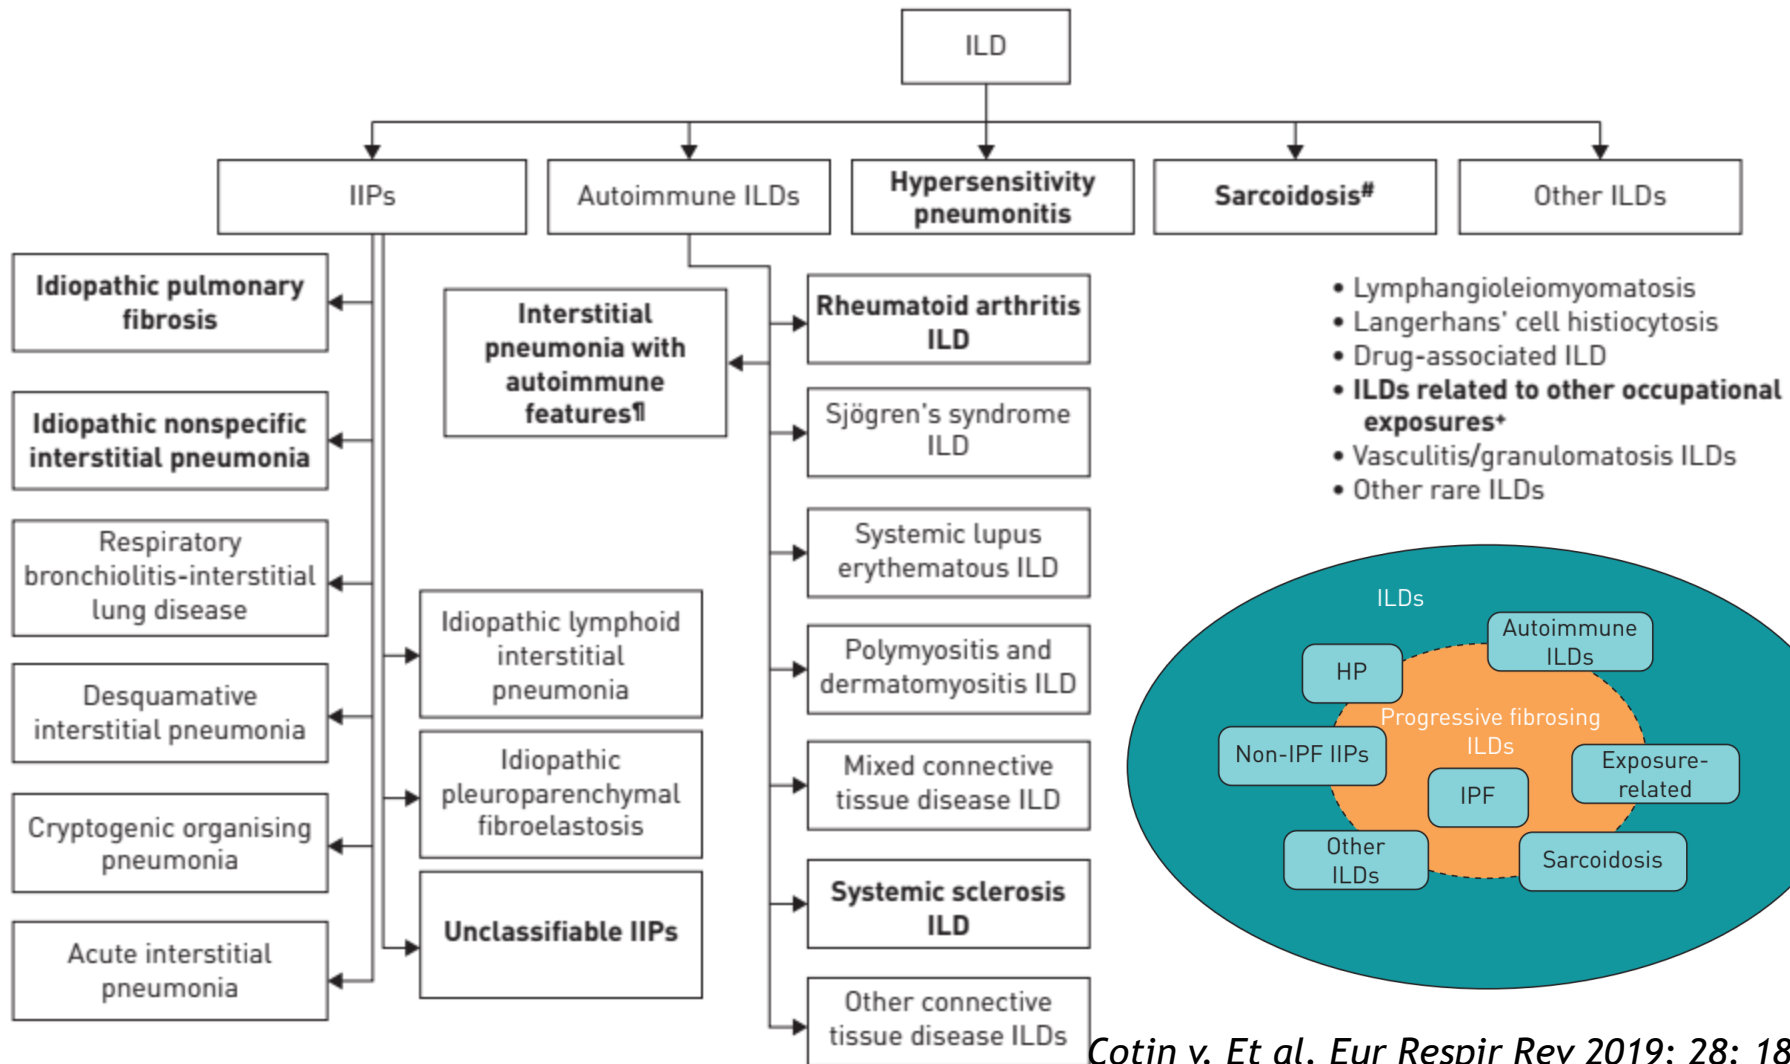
ILD

IIPs

Autoimmune ILDs

Hypersensitivity pneumonitis

Sarcoidosis#

Other ILDs

Idiopathic pulmonary fibrosis

Idiopathic nonspecific interstitial pneumonia

Respiratory bronchiolitis-interstitial lung disease

Desquamative interstitial pneumonia

Cryptogenic organising pneumonia

Acute interstitial pneumonia

Interstitial pneumonia with autoimmune features¶

Idiopathic lymphoid interstitial pneumonia

Idiopathic pleuroparenchymal fibroelastosis

Unclassifiable IIPs

Rheumatoid arthritis ILD

Sjögren's syndrome ILD

Systemic lupus erythematous ILD

Polymyositis and dermatomyositis ILD

Mixed connective tissue disease ILD

Systemic sclerosis ILD

Other connective tissue disease ILDs

• Lymphangioleiomyomatosis
• Langerhans' cell histiocytosis
• Drug-associated ILD
• ILDs related to other occupational exposures+
• Vasculitis/granulomatosis ILDs
• Other rare ILDs

ILDs

Autoimmune ILDs

HP

Progressive fibrosing ILDs

Non-IPF IIPs

Exposure-related

IPF

Other ILDs

Sarcoidosis

Cotin v. Et al. Eur Respir Rev 2019; 28: 18